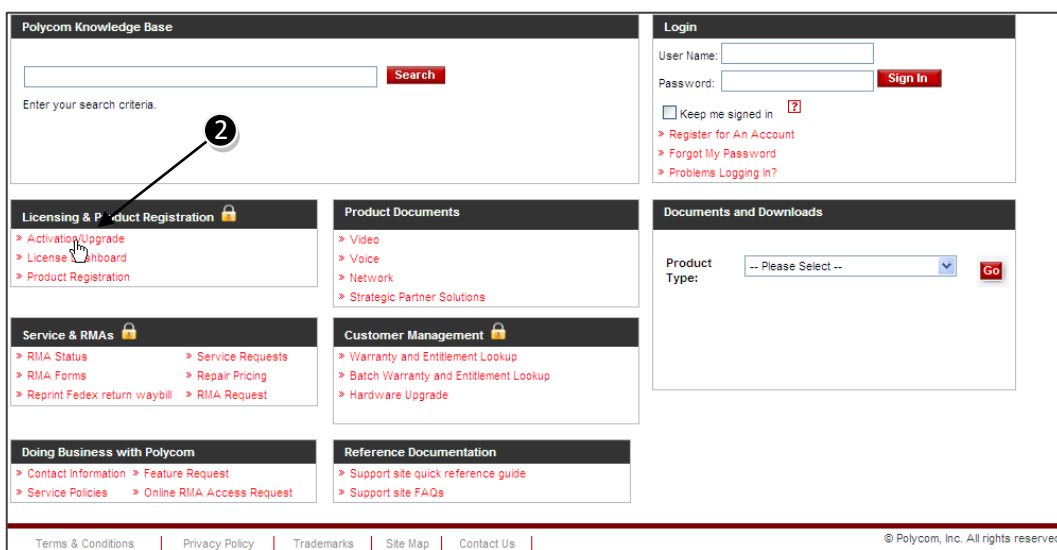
Polycom Knowledge Base

Search

Enter your search criteria.

Login

User Name:

Password:

Sign In

Keep me signed in ?

» Register for An Account

» Forgot My Password

» Problems Logging In?

2

Licensing & Product Registration

» Activation/Upgrade

» License Dashboard

» Product Registration

Product Documents

» Video

» Voice

» Network

» Strategic Partner Solutions

Documents and Downloads

Product Type: -- Please Select --

Go

Service & RMAs

» RMA Status

» RMA Forms

» Reprint Fedex return waybill

» Service Requests

» Repair Pricing

» RMA Request

Customer Management

» Warranty and Entitlement Lookup

» Batch Warranty and Entitlement Lookup

» Hardware Upgrade

Doing Business with Polycom

» Contact Information

» Service Policies

» Feature Request

» Online RMA Access Request

Reference Documentation

» Support site quick reference guide

» Support site FAQs

Terms & Conditions | Privacy Policy | Trademarks | Site Map | Contact Us |

© Polycom, Inc. All rights reserved